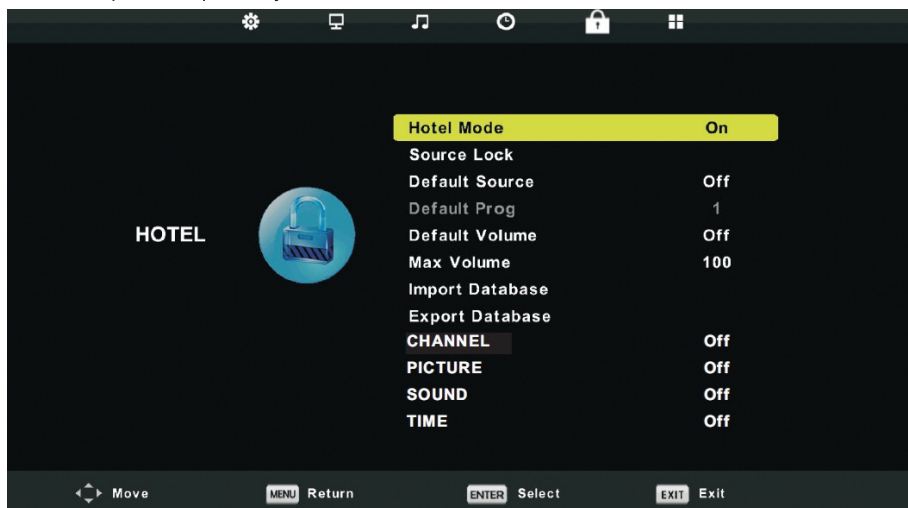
HOTEL

| | |
|---|---|
| Hotel Mode | On |
| Source Lock | |
| Default Source | Off |
| Default Prog | 1 |
| Default Volume | Off |
| Max Volume | 100 |
| Import Database | |
| Export Database | |
| CHANNEL | Off |
| PICTURE | Off |
| SOUND | Off |
| TIME | Off |

Move MENU Return ENTER Select EXIT Exit